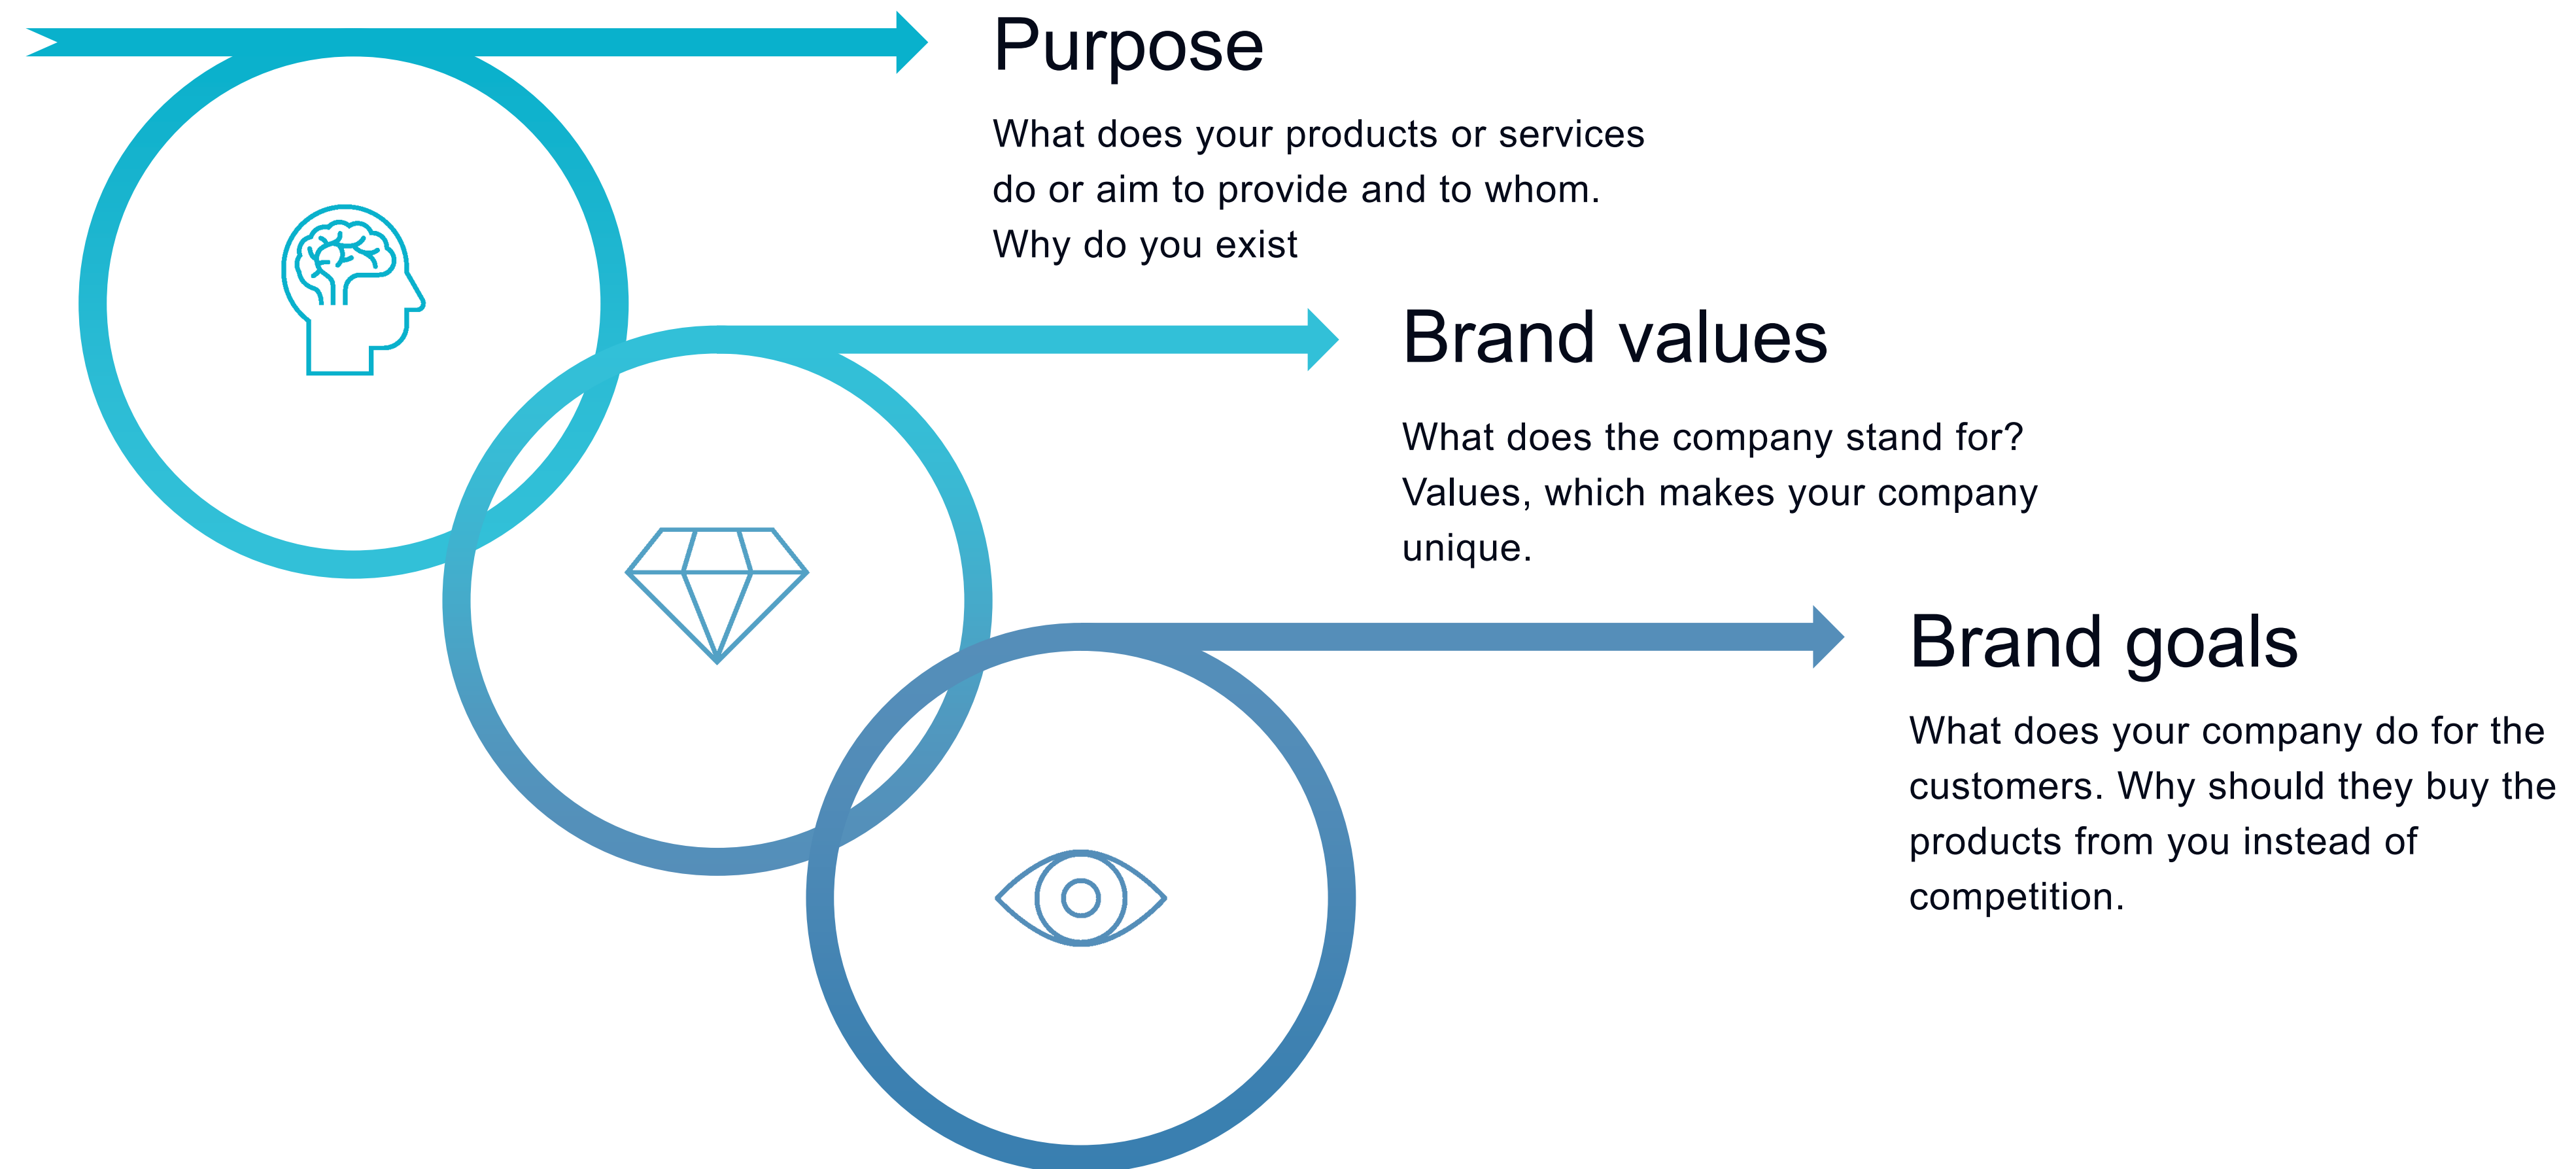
Purpose

What does your products or services do or aim to provide and to whom. Why do you exist

Brand values

What does the company stand for? Values, which makes your company unique.

Brand goals

What does your company do for the customers. Why should they buy the products from you instead of competition.